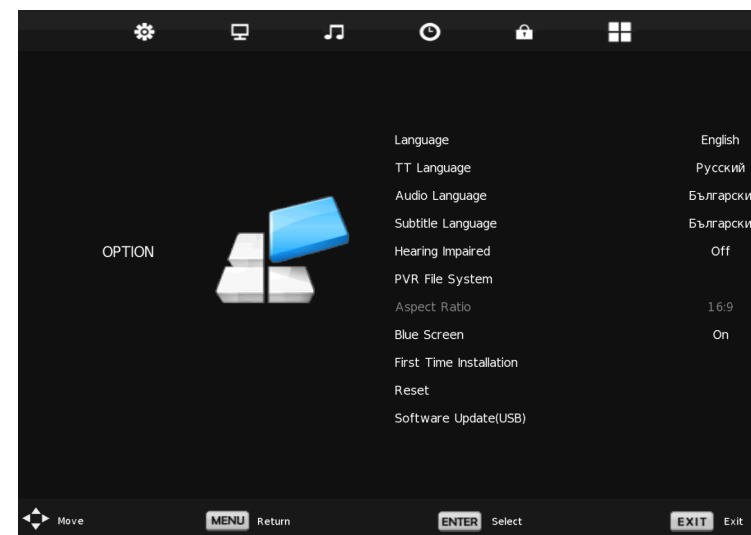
OPTION

| | |
|---|---|
| Language | English |
| TT Language | Русский |
| Audio Language | Български |
| Subtitle Language | Български |
| Hearing Impaired | Off |
| PVR File System | |
| Aspect Ratio | 16:9 |
| Blue Screen | On |
| First Time Installation | |
| Reset | |
| Software Update(USB) | |

Move MENU Return ENTER Select EXIT Exit